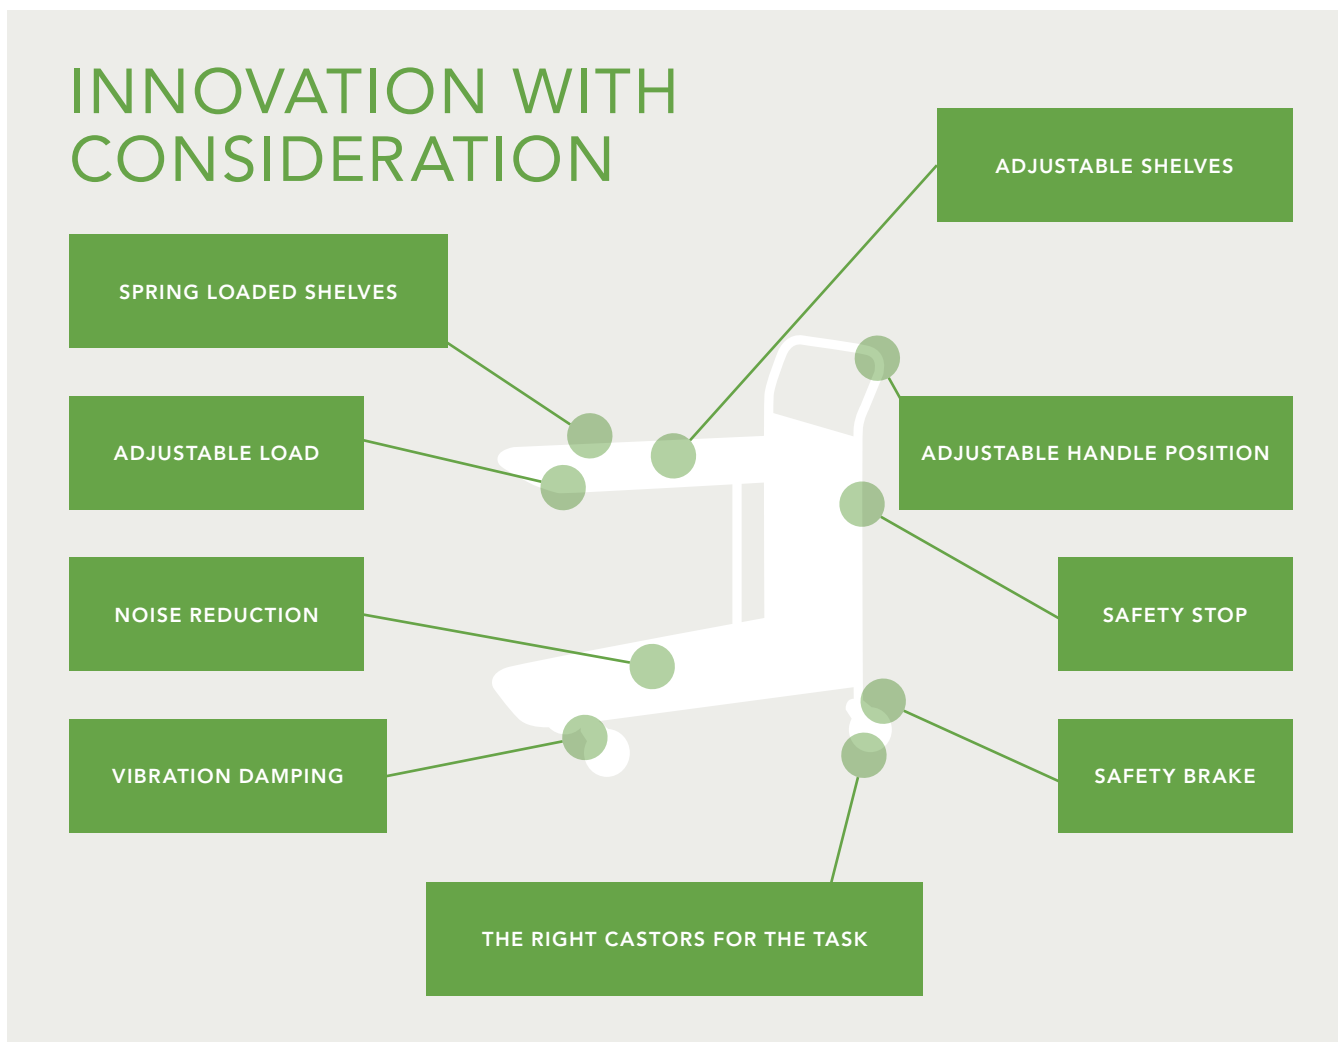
INNOVATION WITH CONSIDERATION

ADJUSTABLE SHELVES

SPRING LOADED SHELVES

ADJUSTABLE LOAD

ADJUSTABLE HANDLE POSITION

NOISE REDUCTION

SAFETY STOP

VIBRATION DAMPING

SAFETY BRAKE

THE RIGHT CASTORS FOR THE TASK